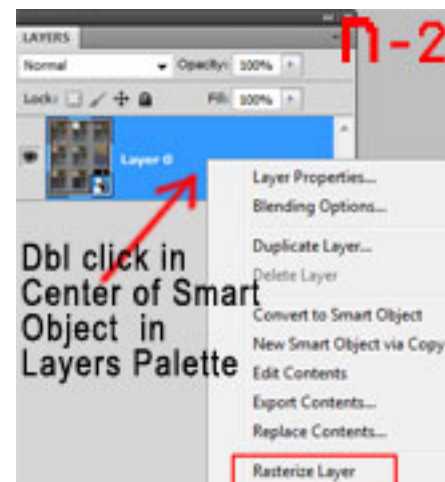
LAYERS

n-2

Normal

Opacity: 100%

Lock:

Fill: 100%

Layer 0

Layer Properties...

Blending Options...

Duplicate Layer...

Delete Layer

Convert to Smart Object

New Smart Object via Copy

Edit Contents

Export Contents...

Replace Contents...

Rasterize Layer

Dbl click in Center of Smart Object in Layers Palette